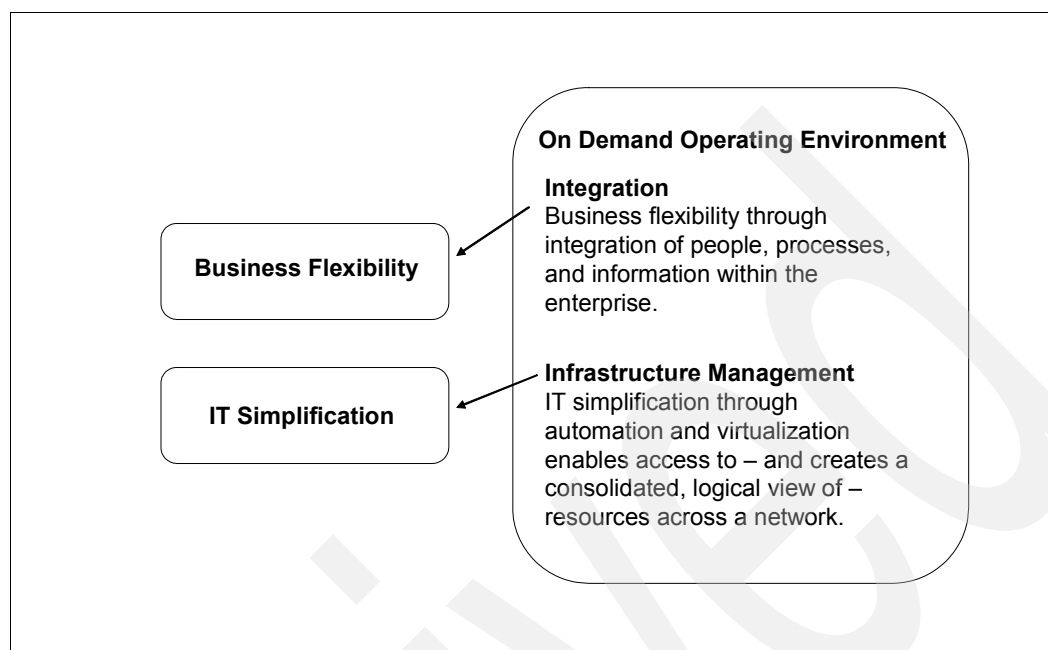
On Demand Operating Environment

Integration
Business flexibility through integration of people, processes, and information within the enterprise.

Infrastructure Management
IT simplification through automation and virtualization enables access to – and creates a consolidated, logical view of – resources across a network.

Business Flexibility

IT Simplification